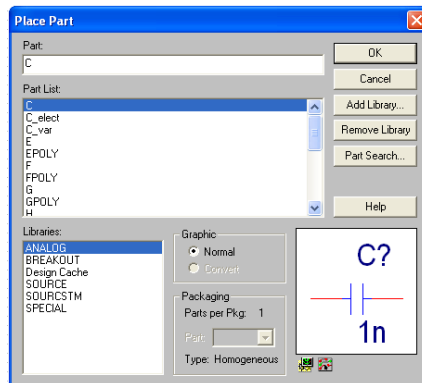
Place Part

Part:
C

Part List:
C
C_elect
C_var
E
EPOLY
F
FPOLY
G
GPOLY
H

OK
Cancel
Add Library...
Remove Library
Part Search...
Help

Libraries:
ANALOG
BREAKOUT
Design Cache
SOURCE
SOURCSTM
SPECIAL

Graphic
Normal
Convert

Packaging
Parts per Pkg: 1
Part:
Type: Homogeneous

C?
1n